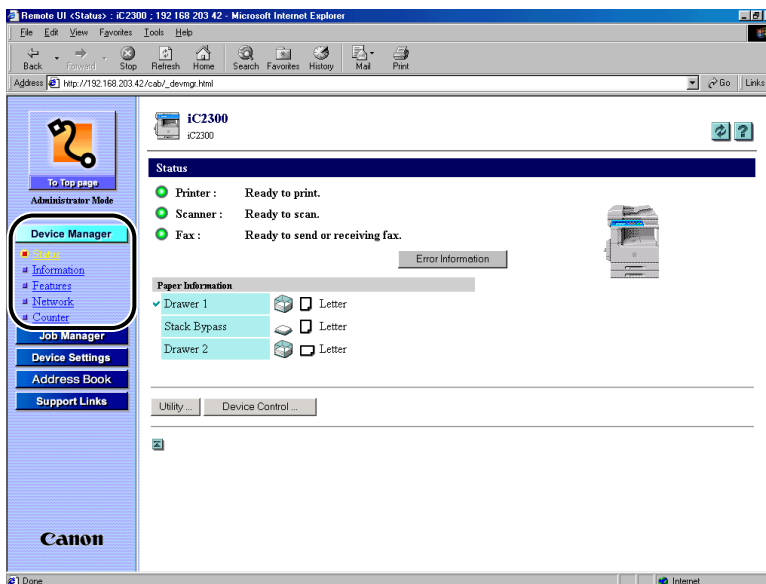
Remote UI <Status> : iC2300 ; 192 168 203 42 - Microsoft Internet Explorer

File Edit View Favorites Tools Help

Back Forward Stop Refresh Home Search Favorites History Mail Print

Address http://192.168.203.42/cab/_devmgr.html

Go Links

To Top page

Administrator Mode

Device Manager

Status
Information
Features
Network
Counter

Job Manager

Device Settings

Address Book

Support Links

Canon

iC2300
iC2300

Status

Printer : Ready to print.

Scanner : Ready to scan.

Fax : Ready to send or receiving fax.

Error Information

Paper Information

| | |
|---|---|
| Drawer 1 | Letter |
| Stack Bypass | Letter |
| Drawer 2 | Letter |

Utility ... Device Control ...

Done

Internet